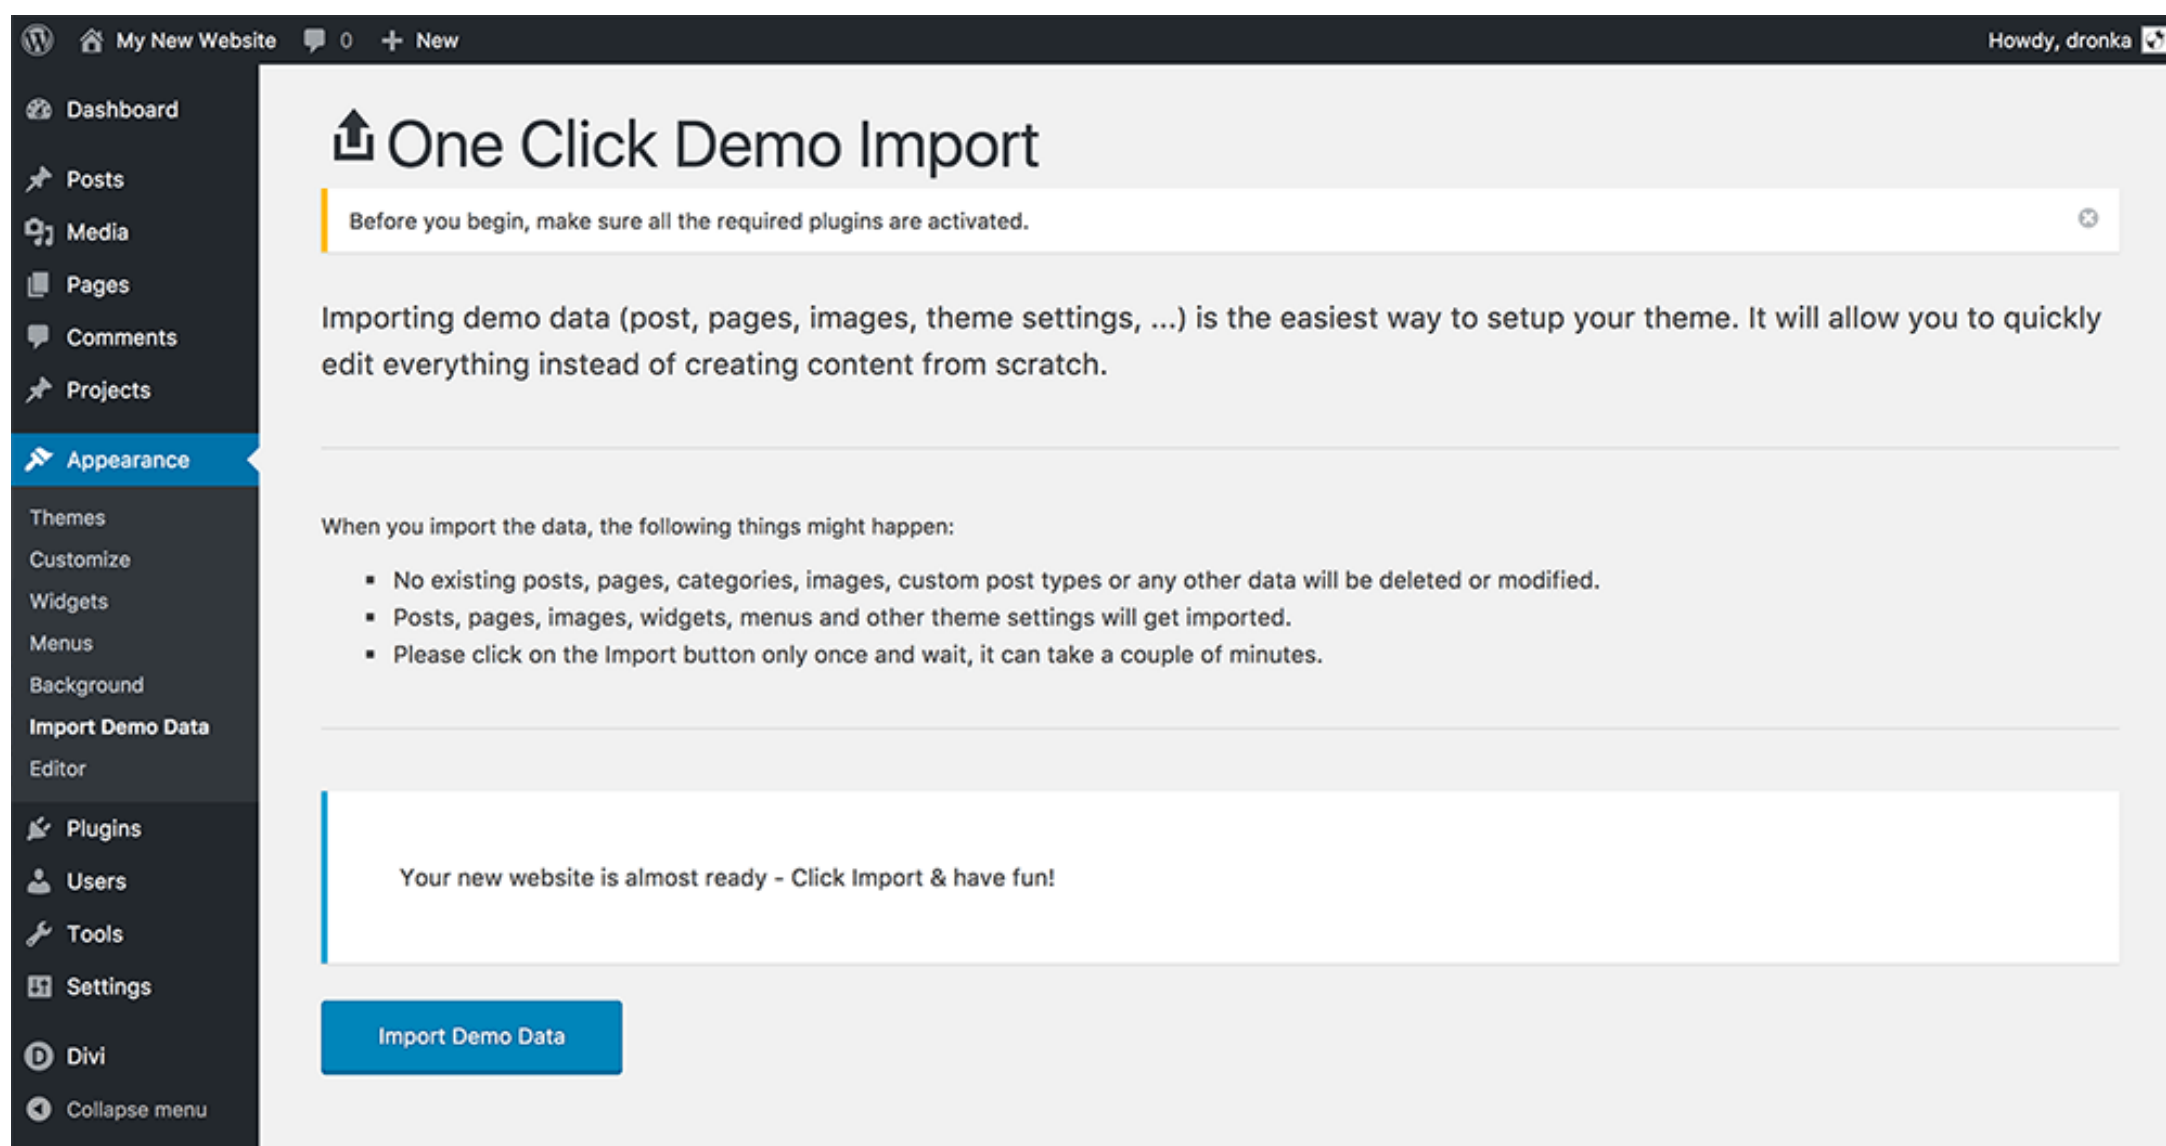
My New Website 0 + New
Howdy, dronka

Dashboard
Posts
Media
Pages
Comments
Projects
Appearance
Themes
Customize
Widgets
Menus
Background
Import Demo Data
Editor
Plugins
Users
Tools
Settings
Divi
Collapse menu

One Click Demo Import

Before you begin, make sure all the required plugins are activated.

Importing demo data (post, pages, images, theme settings, ...) is the easiest way to setup your theme. It will allow you to quickly edit everything instead of creating content from scratch.

When you import the data, the following things might happen:

- No existing posts, pages, categories, images, custom post types or any other data will be deleted or modified.
- Posts, pages, images, widgets, menus and other theme settings will get imported.
- Please click on the Import button only once and wait, it can take a couple of minutes.

Your new website is almost ready - Click Import & have fun!

Import Demo Data